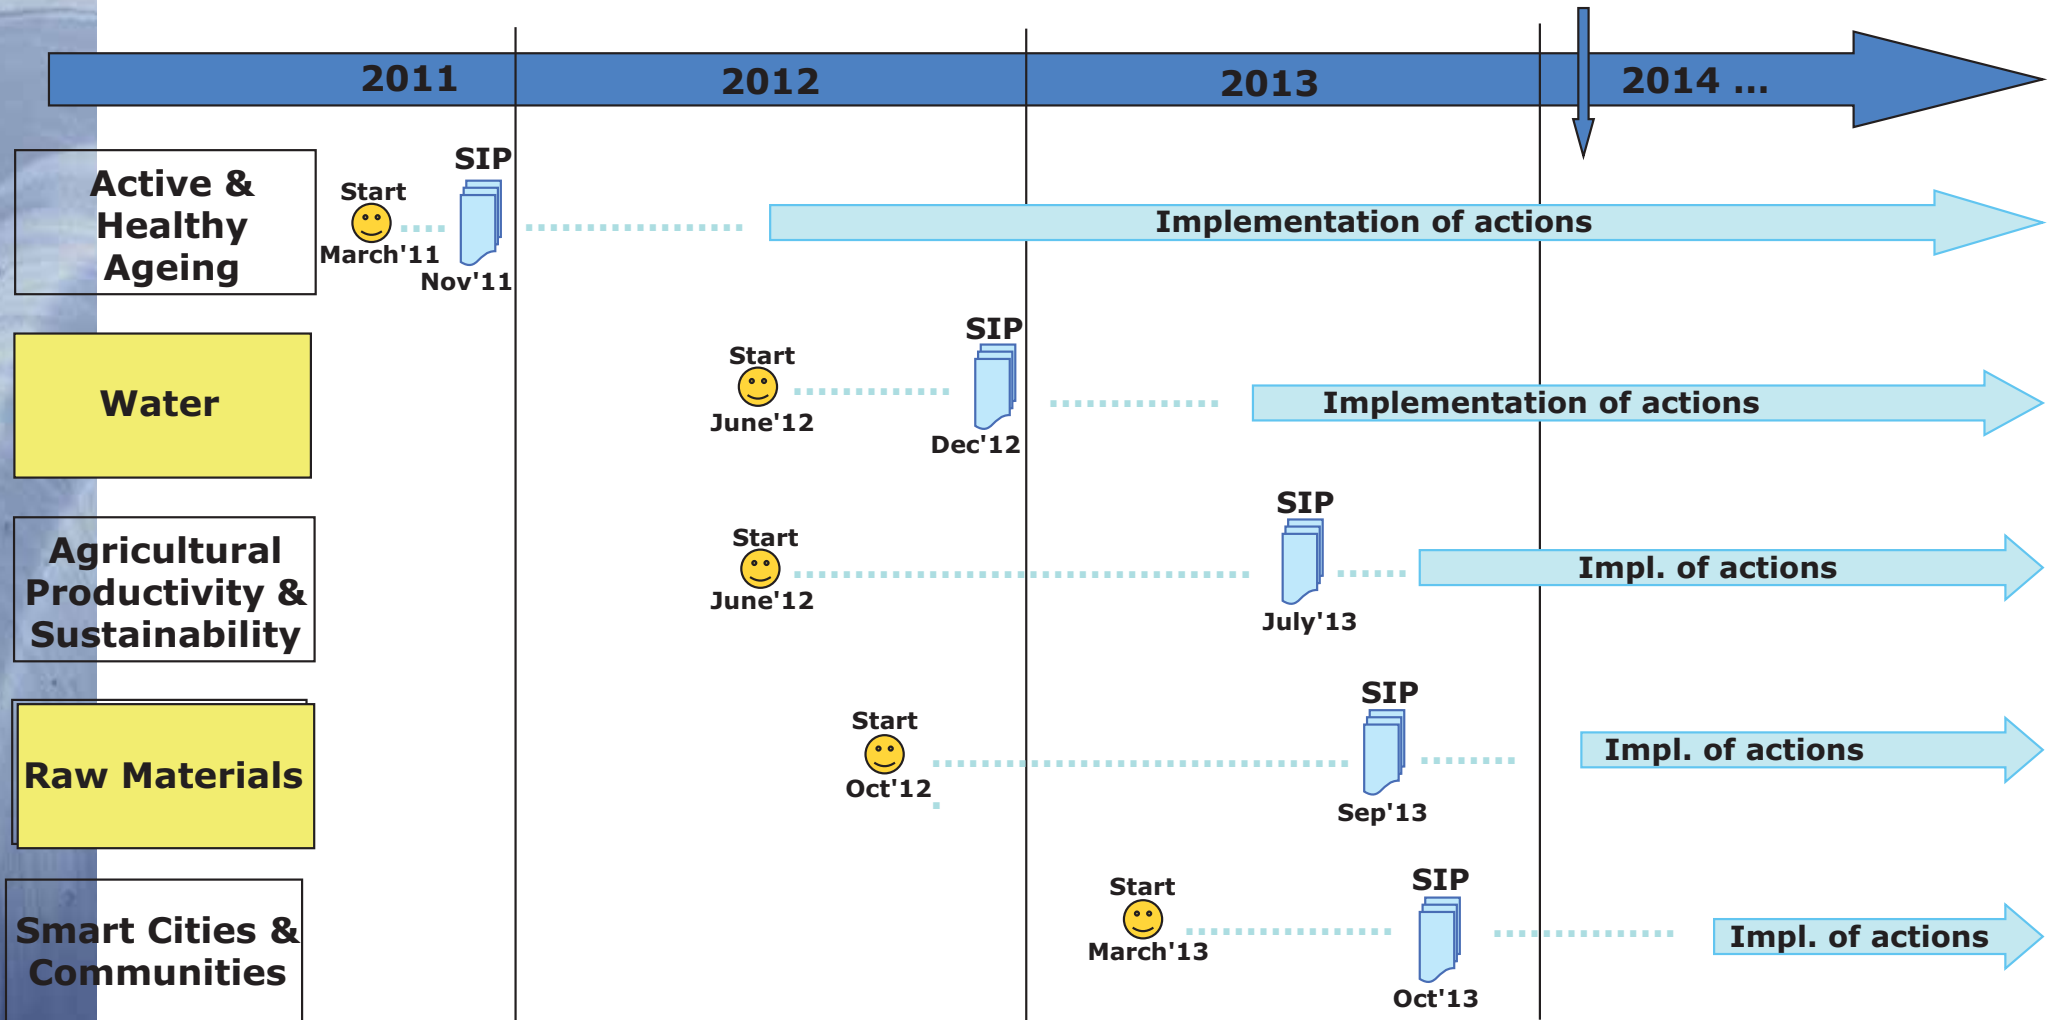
2011 2012 2013 2014 ...

Active & Healthy Ageing

Start
March'11

SIP
Nov'11

Implementation of actions

Water

Start
June'12

SIP
Dec'12

Implementation of actions

Agricultural Productivity & Sustainability

Start
June'12

SIP
July'13

Impl. of actions

Raw Materials

Start
Oct'12

SIP
Sep'13

Impl. of actions

Smart Cities & Communities

Start
March'13

SIP
Oct'13

Impl. of actions